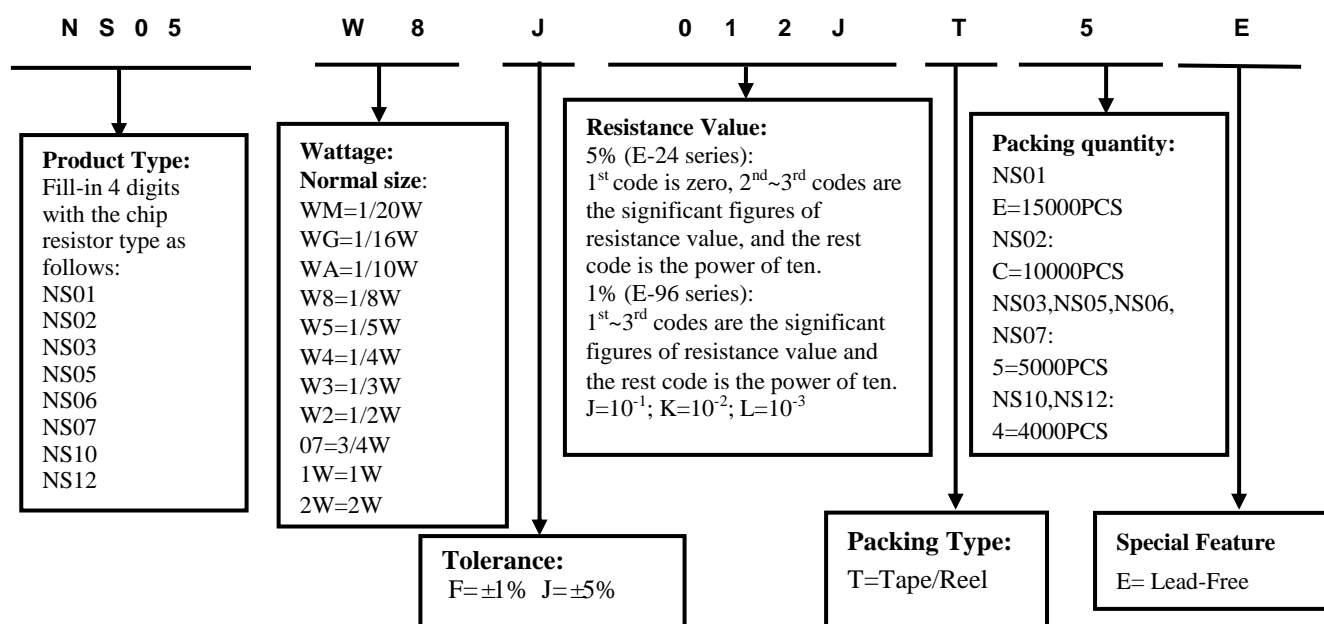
N S 0 5 W 8 J 0 1 2 J T 5 E

**Product Type:**
Fill-in 4 digits with the chip resistor type as follows:
NS01
NS02
NS03
NS05
NS06
NS07
NS10
NS12

**Wattage:**
**Normal size**:
WM=1/20W
WG=1/16W
WA=1/10W
W8=1/8W
W5=1/5W
W4=1/4W
W3=1/3W
W2=1/2W
07=3/4W
1W=1W
2W=2W

**Tolerance:**
F=±1% J=±5%

**Resistance Value:**
5% (E-24 series):
$1^{st}$ code is zero, $2^{nd}$~$3^{rd}$ codes are the significant figures of resistance value, and the rest code is the power of ten.
1% (E-96 series):
$1^{st}$~$3^{rd}$ codes are the significant figures of resistance value and the rest code is the power of ten.
J=$10^{-1}$; K=$10^{-2}$; L=$10^{-3}$

**Packing Type:**
T=Tape/Reel

**Packing quantity:**
NS01
E=15000PCS
NS02:
C=10000PCS
NS03,NS05,NS06,
NS07:
5=5000PCS
NS10,NS12:
4=4000PCS

**Special Feature**
E= Lead-Free